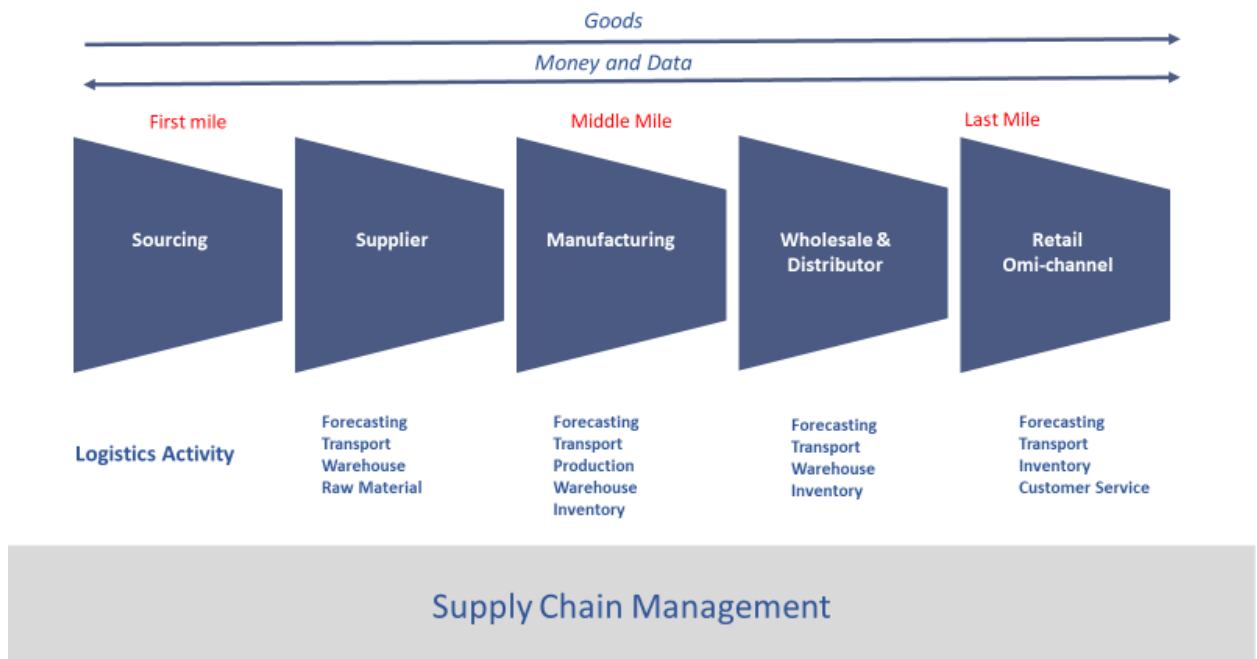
Goods

Money and Data

First mile

Middle Mile

Last Mile

Sourcing

Supplier

Manufacturing

Wholesale & Distributor

Retail Omi-channel

Logistics Activity

Forecasting
Transport
Warehouse
Raw Material

Forecasting
Transport
Production
Warehouse
Inventory

Forecasting
Transport
Warehouse
Inventory

Forecasting
Transport
Inventory
Customer Service

Supply Chain Management